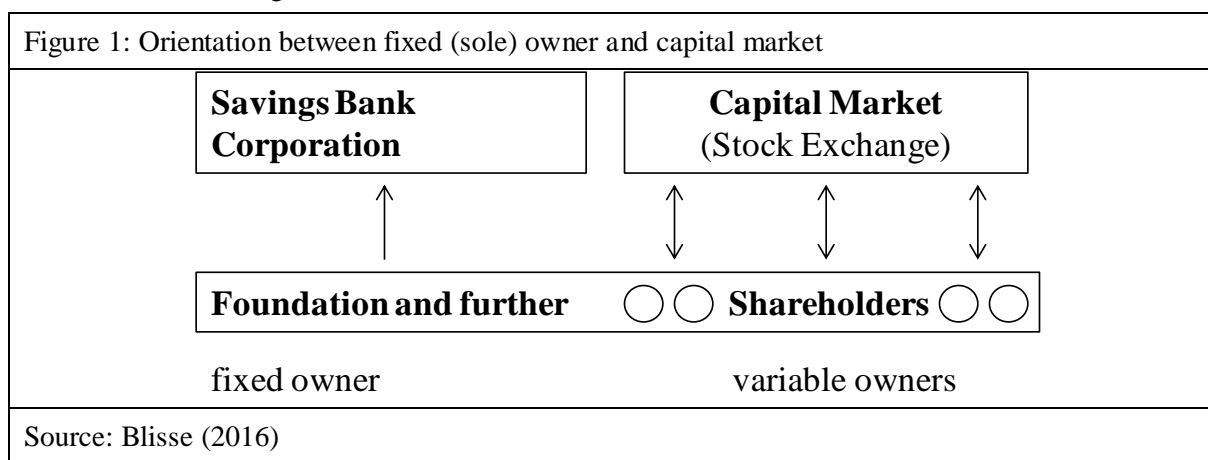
Figure 1: Orientation between fixed (sole) owner and capital market

**Savings Bank Corporation**

**Capital Market**
(Stock Exchange)

**Foundation and further** **Shareholders**

fixed owner

variable owners

Source: Blisse (2016)